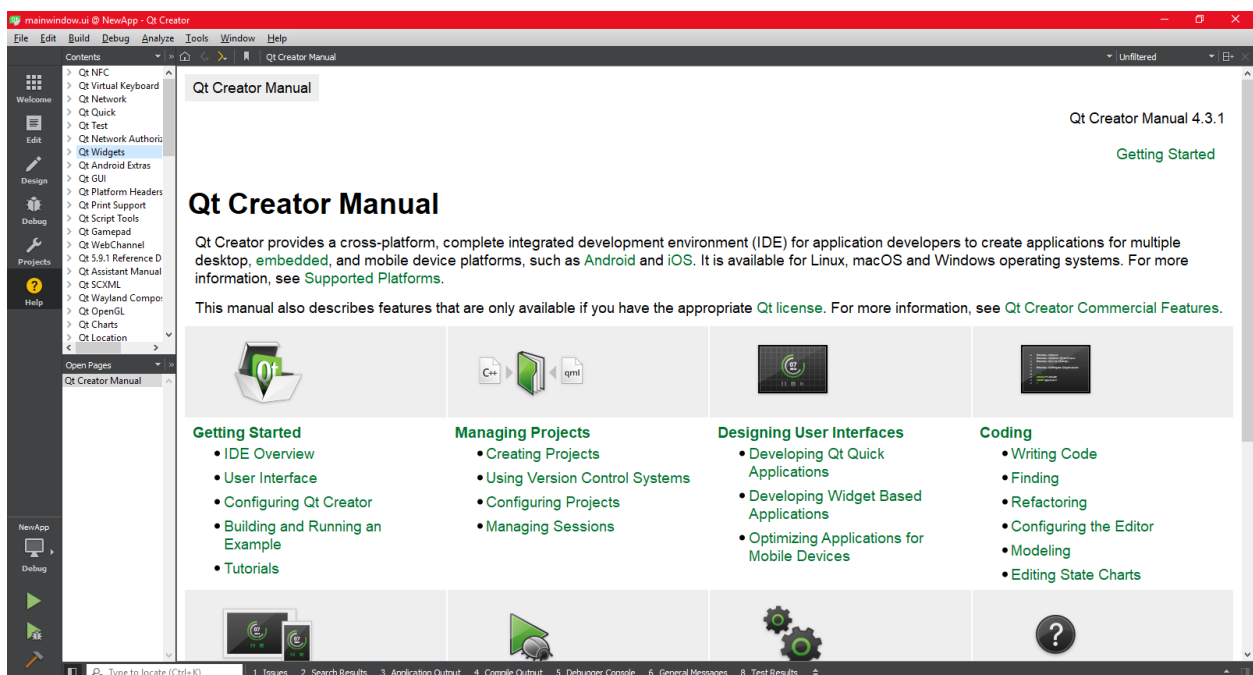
mainwindow.ui @ NewApp - Qt Creator

File Edit Build Debug Analyze Tools Window Help

Contents

Qt Creator Manual

Unfiltered

Welcome
Edit
Design
Debug
Projects
Help

Qt NFC
Qt Virtual Keyboard
Qt Network
Qt Quick
Qt Test
Qt Network Authoriz
Qt Widgets
Qt Android Extras
Qt GUI
Qt Platform Headers
Qt Print Support
Qt Script Tools
Qt Gamepad
Qt WebChannel
Qt 5.9.1 Reference D
Qt Assistant Manual
Qt SCXML
Qt Wayland Compo
Qt OpenGL
Qt Charts
Qt Location

Open Pages
Qt Creator Manual

NewApp
Debug

Qt Creator Manual

Qt Creator Manual 4.3.1

Getting Started

Qt Creator Manual

Qt Creator provides a cross-platform, complete integrated development environment (IDE) for application developers to create applications for multiple desktop, embedded, and mobile device platforms, such as Android and iOS. It is available for Linux, macOS and Windows operating systems. For more information, see Supported Platforms.

This manual also describes features that are only available if you have the appropriate Qt license. For more information, see Qt Creator Commercial Features.

Getting Started
• IDE Overview
• User Interface
• Configuring Qt Creator
• Building and Running an Example
• Tutorials

Managing Projects
• Creating Projects
• Using Version Control Systems
• Configuring Projects
• Managing Sessions

Designing User Interfaces
• Developing Qt Quick Applications
• Developing Widget Based Applications
• Optimizing Applications for Mobile Devices

Coding
• Writing Code
• Finding
• Refactoring
• Configuring the Editor
• Modeling
• Editing State Charts

Type to locate (Ctrl+K)   1 Issues   2 Search Results   3 Application Output   4 Compile Output   5 Debugger Console   6 General Messages   8 Test Results